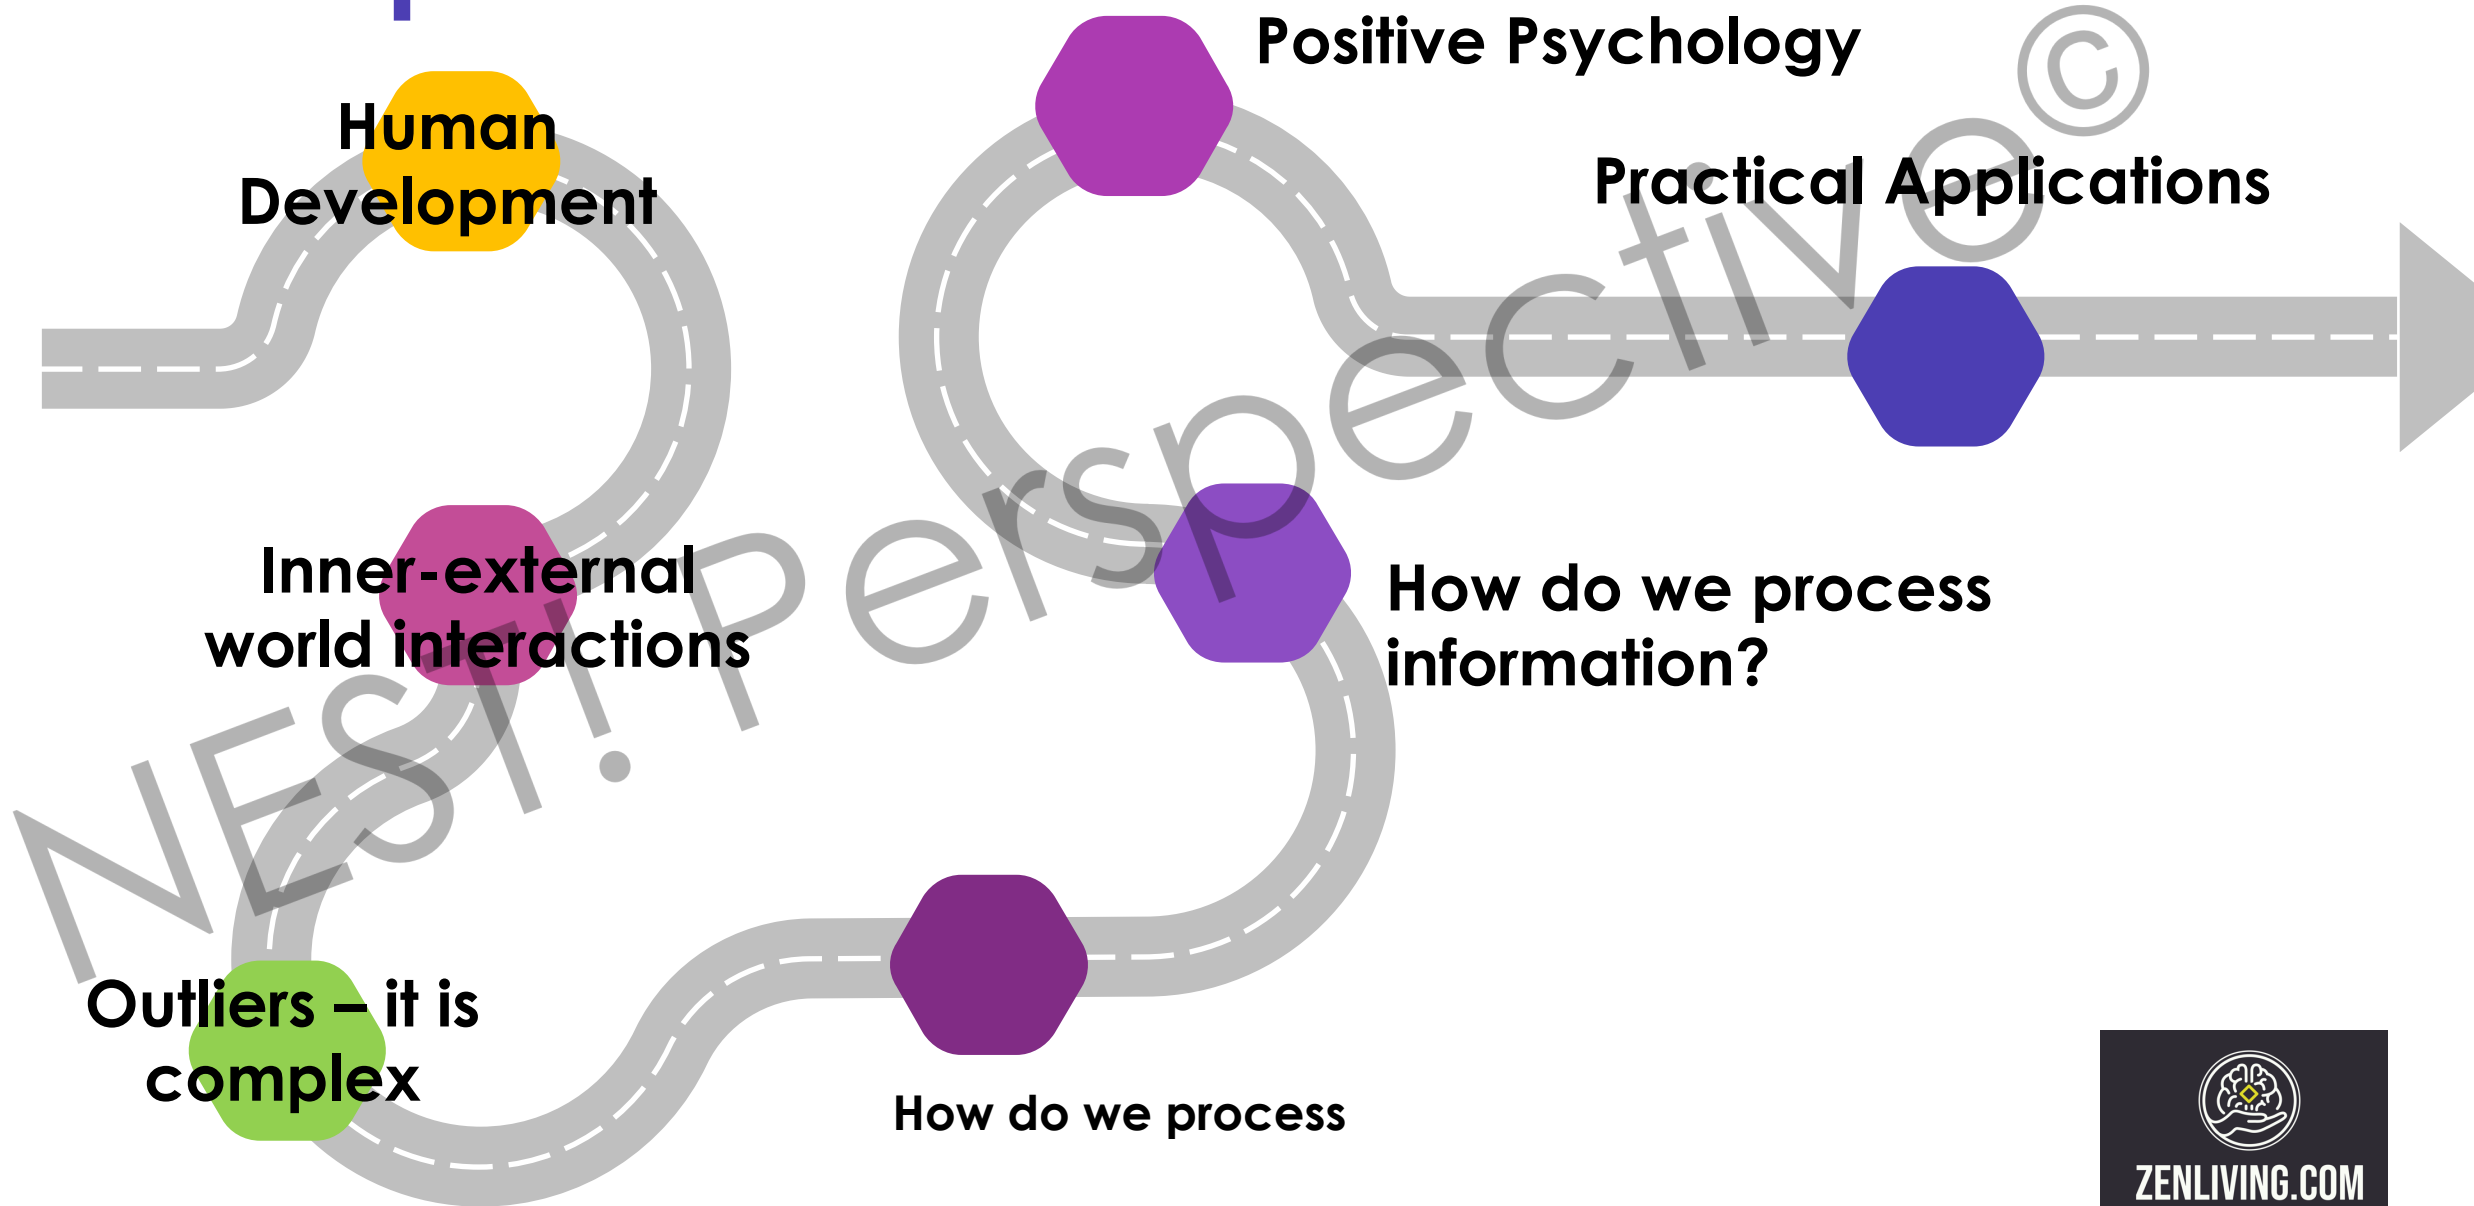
Human Development

Positive Psychology

Practical Applications

Inner-external world interactions

How do we process information?

Outliers – it is complex

How do we process

NESH! Perspective©

ZENLIVING.COM